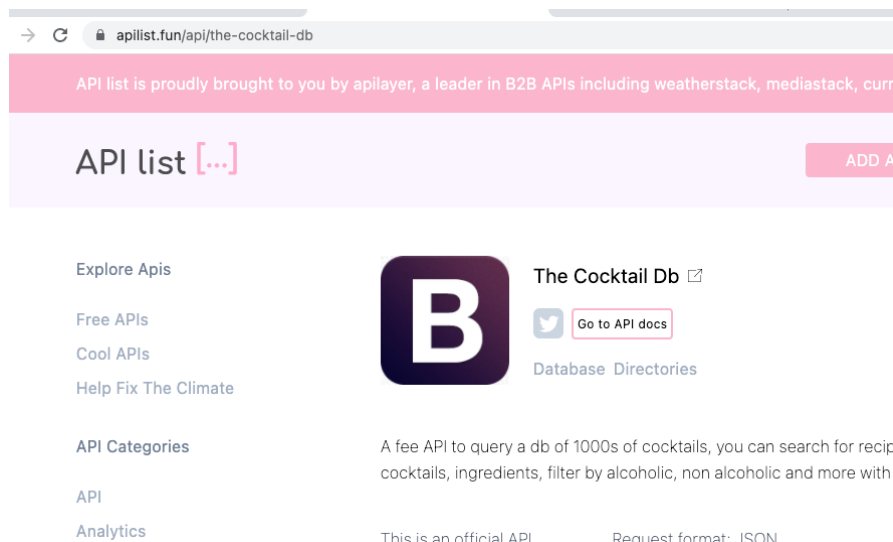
apilist.fun/api/the-cocktail-db

API list is proudly brought to you by apilayer, a leader in B2B APIs including weatherstack, mediastack, curr

API list [...]

ADD A

Explore Apis

Free APIs

Cool APIs

Help Fix The Climate

API Categories

API

Analytics

B

The Cocktail Db

Go to API docs

Database Directories

A fee API to query a db of 1000s of cocktails, you can search for recip cocktails, ingredients, filter by alcoholic, non alcoholic and more with

This is an official API Request format: JSON